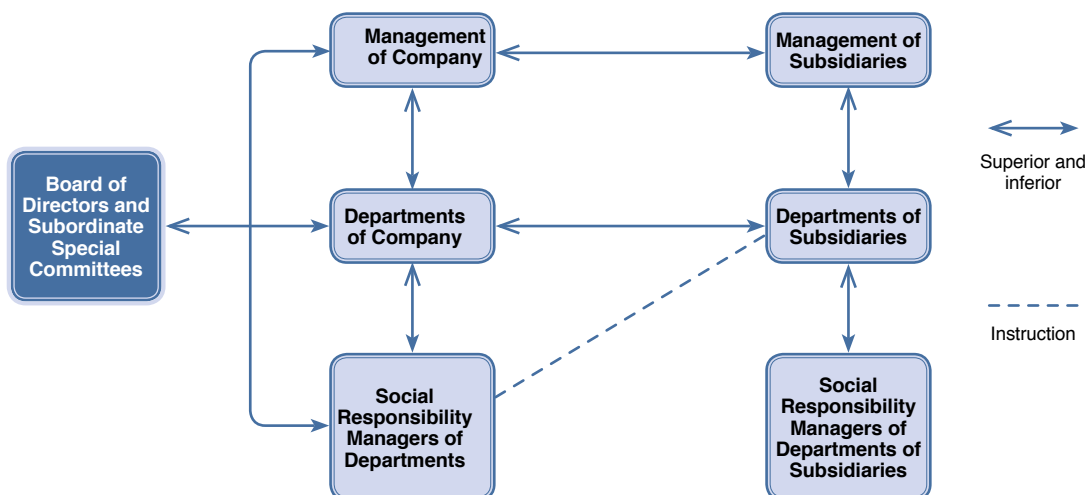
Board of Directors and Subordinate Special Committees

Management of Company

Management of Subsidiaries

Departments of Company

Departments of Subsidiaries

Social Responsibility Managers of Departments

Social Responsibility Managers of Departments of Subsidiaries

Superior and inferior

Instruction